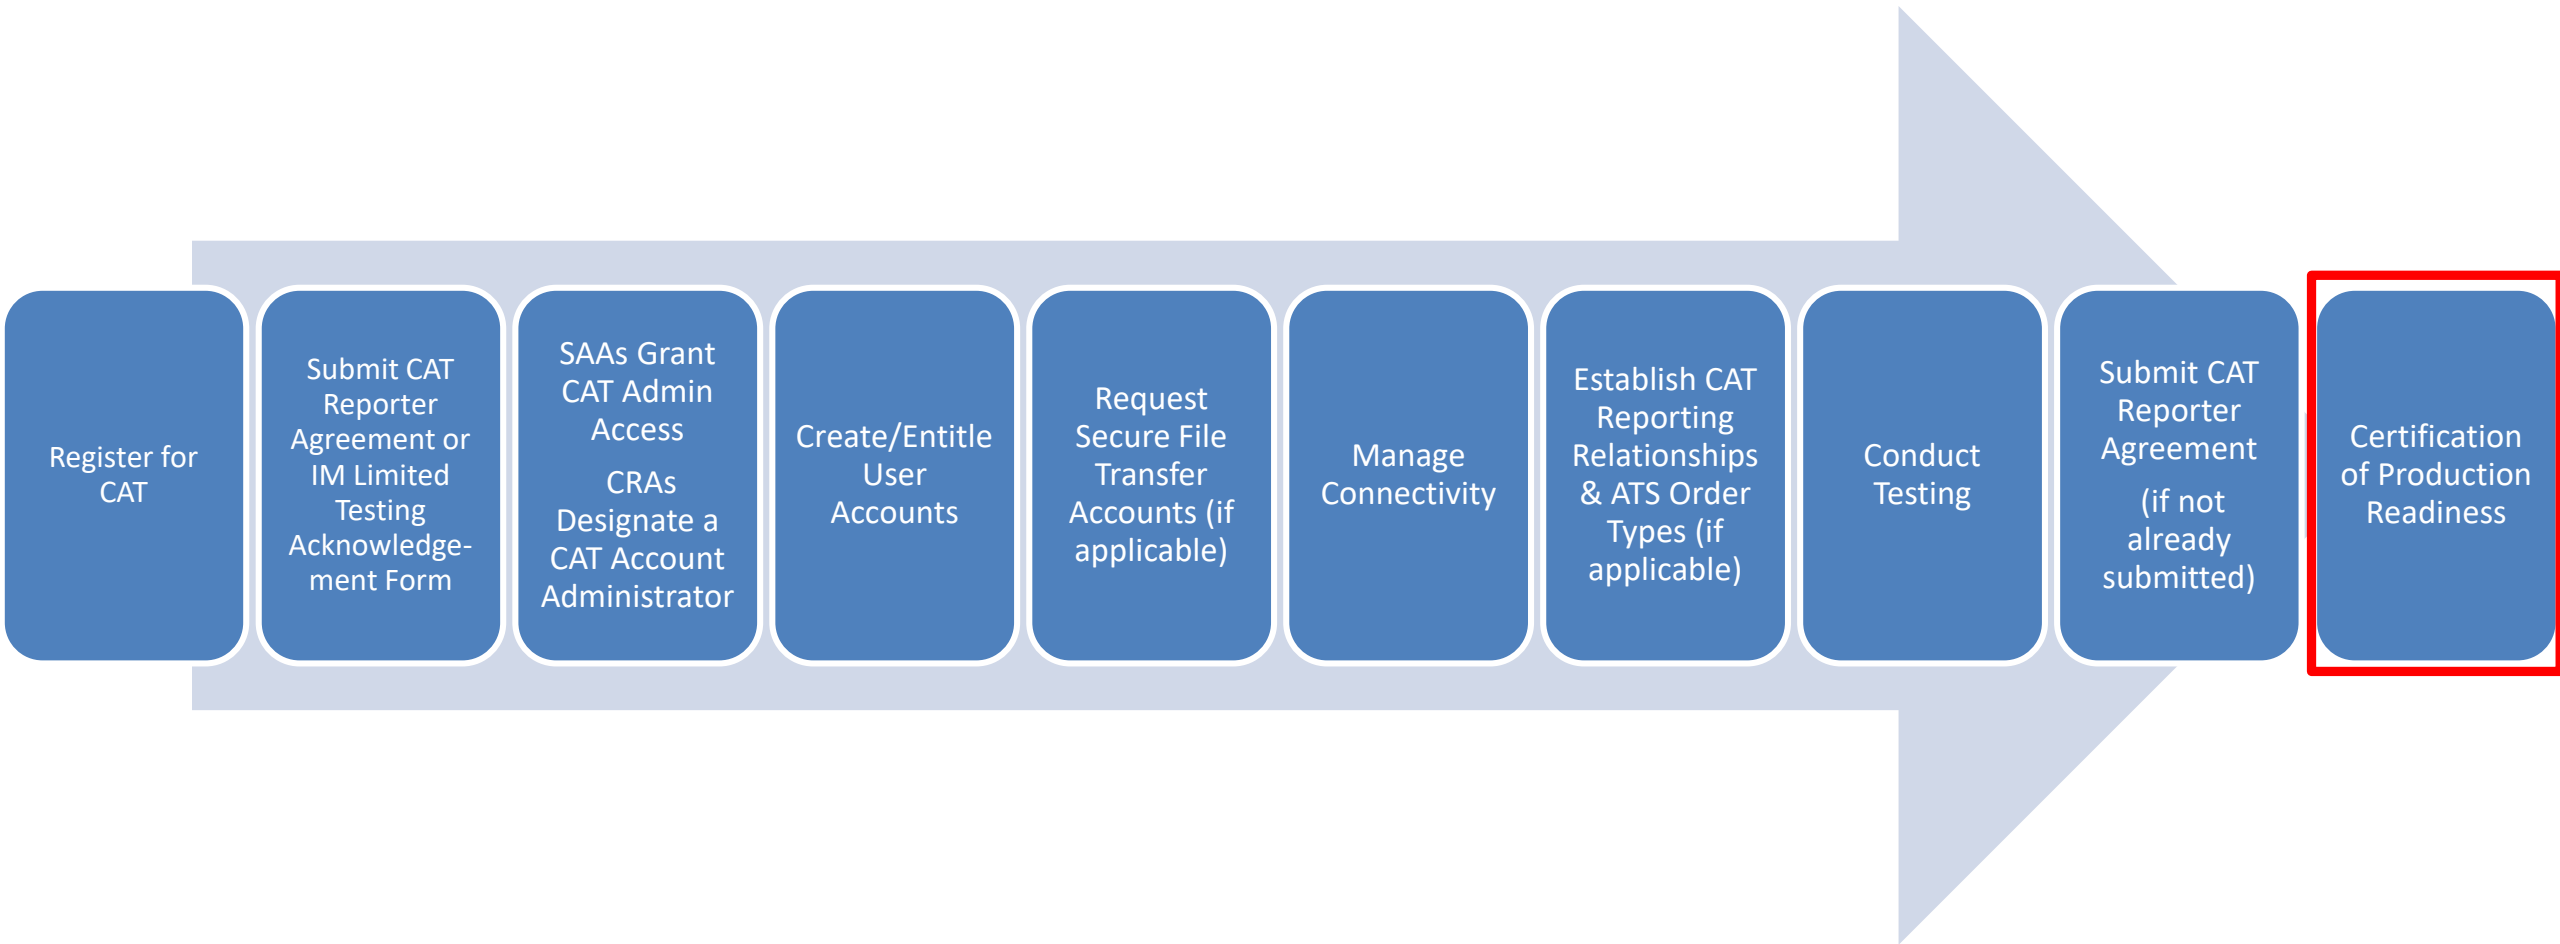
Register for CAT

Submit CAT Reporter Agreement or IM Limited Testing Acknowledgement Form

SAAs Grant CAT Admin Access

CRAs Designate a CAT Account Administrator

Create/Entitle User Accounts

Request Secure File Transfer Accounts (if applicable)

Manage Connectivity

Establish CAT Reporting Relationships & ATS Order Types (if applicable)

Conduct Testing

Submit CAT Reporter Agreement

(if not already submitted)

Certification of Production Readiness